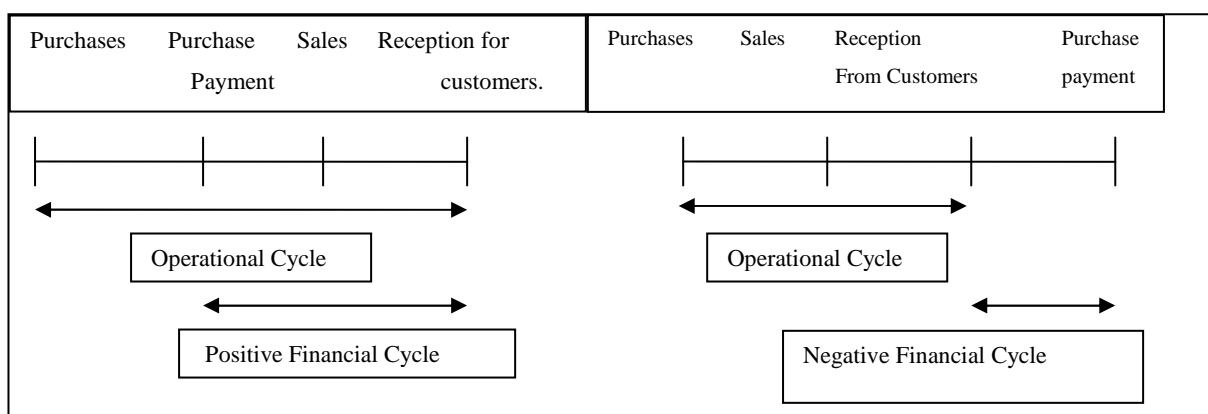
Purchases Purchase Payment Sales Reception for customers.

Purchases Sales Reception From Customers Purchase payment

Operational Cycle

Positive Financial Cycle

Operational Cycle

Negative Financial Cycle